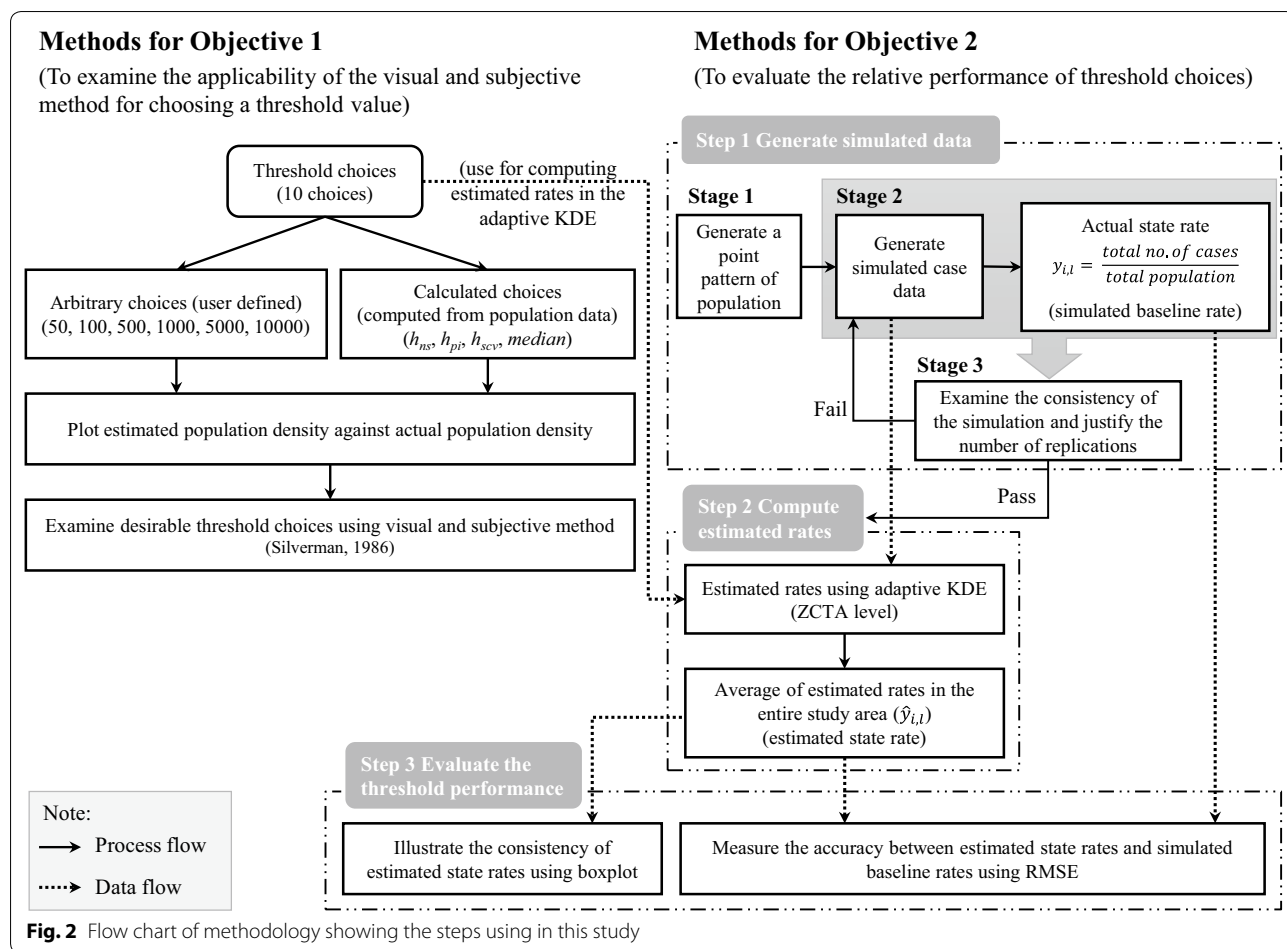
**Methods for Objective 1**

(To examine the applicability of the visual and subjective method for choosing a threshold value)

**Methods for Objective 2**

(To evaluate the relative performance of threshold choices)

Threshold choices (10 choices)

(use for computing estimated rates in the adaptive KDE

Arbitrary choices (user defined) (50, 100, 500, 1000, 5000, 10000)

Calculated choices (computed from population data) ($h_{ns}$, $h_{pi}$, $h_{scv}$, $median$)

Plot estimated population density against actual population density

Examine desirable threshold choices using visual and subjective method (Silverman, 1986)

Step 1 Generate simulated data

Stage 1

Generate a point pattern of population

Stage 2

Generate simulated case data

Actual state rate $y_{i,l} = \frac{total\ no.\ of\ cases}{total\ population}$ (simulated baseline rate)

Stage 3

Examine the consistency of the simulation and justify the number of replications

Fail

Pass

Step 2 Compute estimated rates

Estimated rates using adaptive KDE (ZCTA level)

Average of estimated rates in the entire study area ($\hat{y}_{i,l}$) (estimated state rate)

Step 3 Evaluate the threshold performance

Illustrate the consistency of estimated state rates using boxplot

Measure the accuracy between estimated state rates and simulated baseline rates using RMSE

Note:
Process flow
Data flow

**Fig. 2** Flow chart of methodology showing the steps using in this study